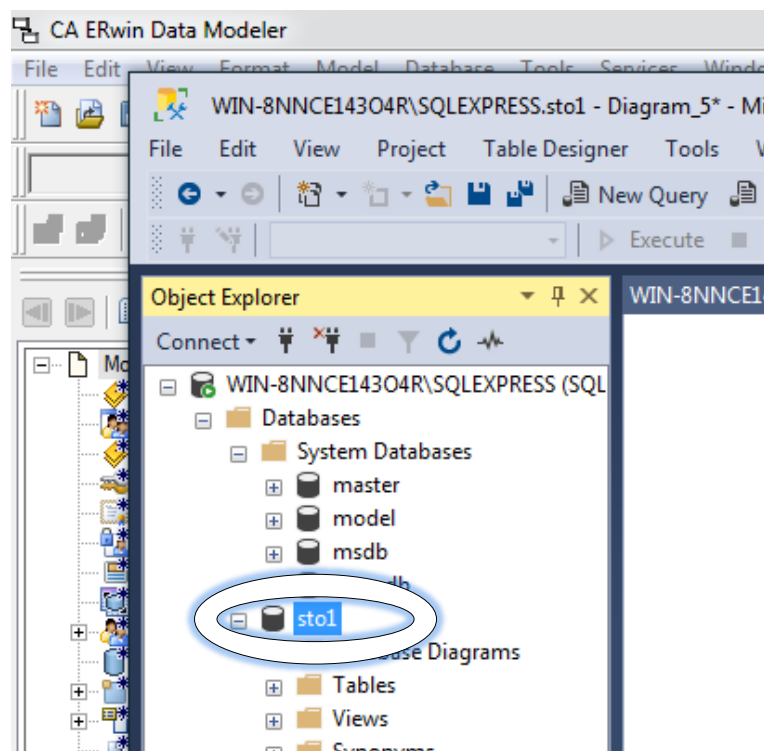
CA ERwin Data Modeler
File Edit View Format Model Database Tools Services Windo
WIN-8NNCE14304R\SQLEXPRESS.sto1 - Diagram_5* - Mi
File Edit View Project Table Designer Tools V
New Query
Execute
Object Explorer
WIN-8NNCE1
Connect
Mo
WIN-8NNCE14304R\SQLEXPRESS (SQL
Databases
System Databases
master
model
msdb
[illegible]db
sto1
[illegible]base Diagrams
Tables
Views
Synonyms